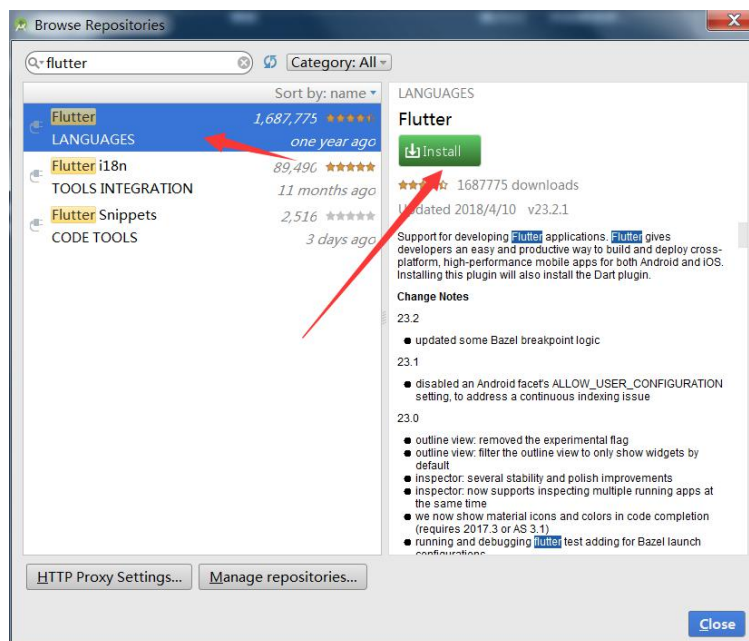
Browse Repositories

flutter

Category: All

Sort by: name

Flutter
LANGUAGES
1,687,775
one year ago

Flutter i18n
TOOLS INTEGRATION
89,490
11 months ago

Flutter Snippets
CODE TOOLS
2,516
3 days ago

LANGUAGES

Flutter

Install

1687775 downloads

Updated 2018/4/10 v23.2.1

Support for developing Flutter applications. Flutter gives developers an easy and productive way to build and deploy cross-platform, high-performance mobile apps for both Android and iOS. Installing this plugin will also install the Dart plugin.

Change Notes

23.2

- updated some Bazel breakpoint logic

23.1

- disabled an Android facet's ALLOW_USER_CONFIGURATION setting, to address a continuous indexing issue

23.0

- outline view: removed the experimental flag
- outline view: filter the outline view to only show widgets by default
- inspector: several stability and polish improvements
- inspector: now supports inspecting multiple running apps at the same time
- we now show material icons and colors in code completion (requires 2017.3 or AS 3.1)
- running and debugging flutter test adding for Bazel launch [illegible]

HTTP Proxy Settings...

Manage repositories...

Close